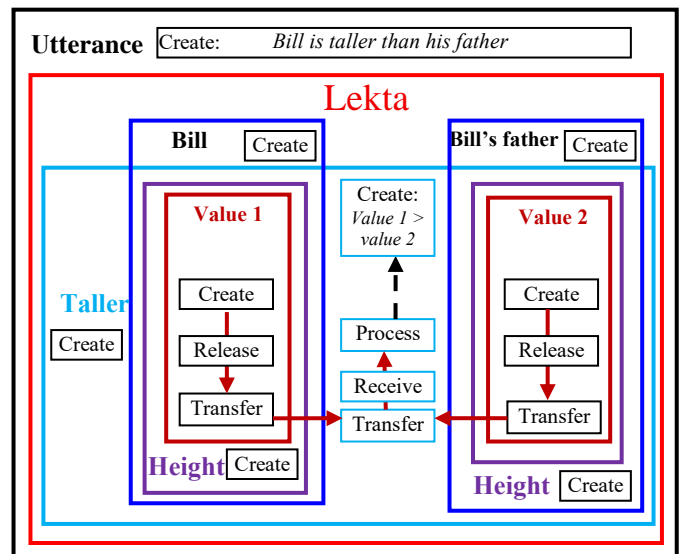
Utterance Create: *Bill is taller than his father*

Lekta

Bill Create

Bill's father Create

Taller

Create

Value 1

Create

Release

Transfer

Height Create

Create: *Value 1 > value 2*

Process

Receive

Transfer

Value 2

Create

Release

Transfer

Height Create